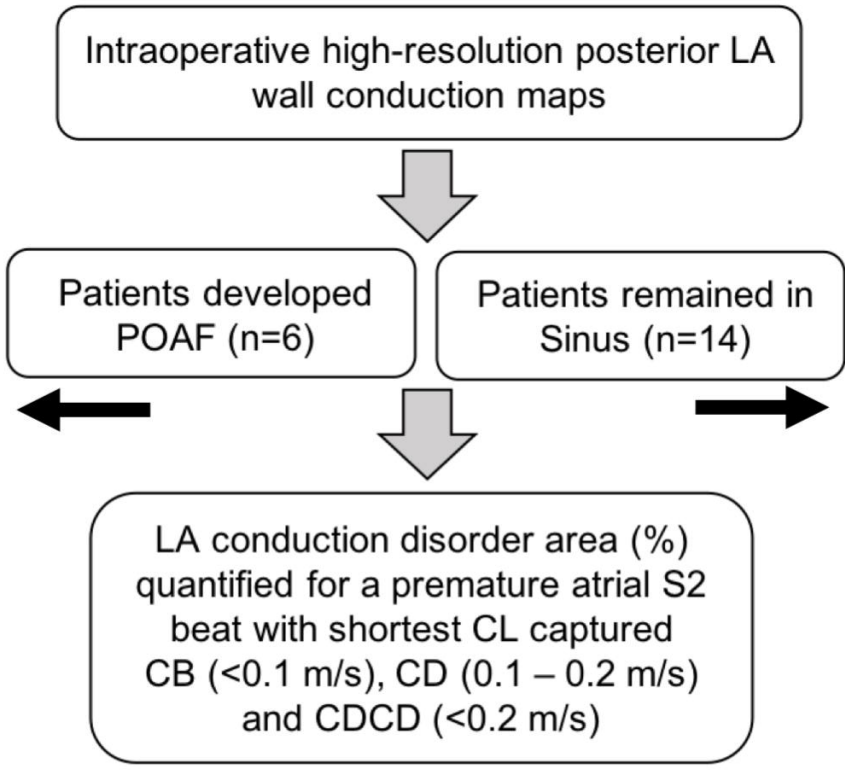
Intraoperative high-resolution posterior LA wall conduction maps

Patients developed POAF (n=6)

Patients remained in Sinus (n=14)

LA conduction disorder area (%) quantified for a premature atrial S2 beat with shortest CL captured CB (<0.1 m/s), CD (0.1 – 0.2 m/s) and CDCD (<0.2 m/s)